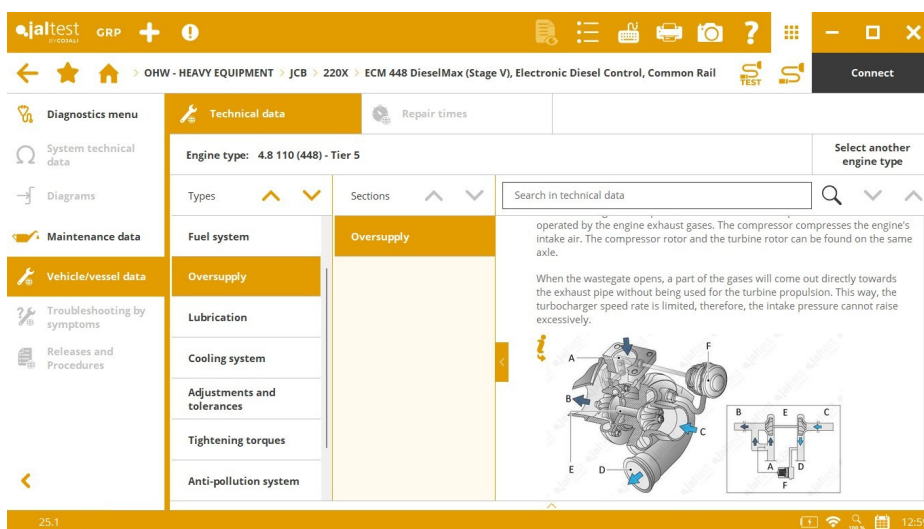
jaltest BY COJALI GRP

OHW - HEAVY EQUIPMENT > JCB > 220X > ECM 448 DieselMax (Stage V), Electronic Diesel Control, Common Rail

TEST

Connect

Diagnostics menu

System technical data

Diagrams

Maintenance data

Vehicle/vessel data

Troubleshooting by symptoms

Releases and Procedures

Technical data

Repair times

Engine type: 4.8 110 (448) - Tier 5

Select another engine type

Types

Fuel system

Oversupply

Lubrication

Cooling system

Adjustments and tolerances

Tightening torques

Anti-pollution system

Sections

Oversupply

Search in technical data

operated by the engine exhaust gases. The compressor compresses the engine's intake air. The compressor rotor and the turbine rotor can be found on the same axle.

When the wastegate opens, a part of the gases will come out directly towards the exhaust pipe without being used for the turbine propulsion. This way, the turbocharger speed rate is limited, therefore, the intake pressure cannot raise excessively.

A
B
F
C
E
D

B
E
C
A
D
F

25.1